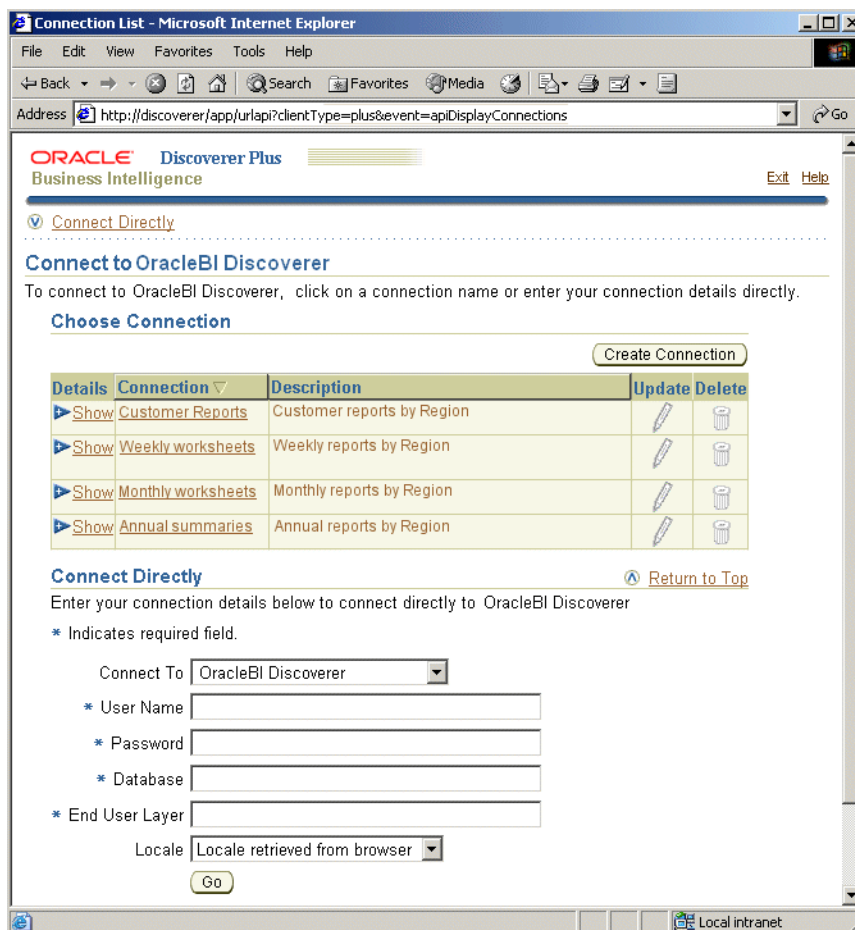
Connection List - Microsoft Internet Explorer

File Edit View Favorites Tools Help

Back Search Favorites Media

Address http://discoverer/app/urlapi?clientType=plus&event=apiDisplayConnections Go

ORACLE Discoverer Plus
Business Intelligence

Exit Help

Connect Directly

Connect to OracleBI Discoverer

To connect to OracleBI Discoverer, click on a connection name or enter your connection details directly.

Choose Connection

Create Connection

| Details | Connection | Description | Update | Delete |
|---|---|---|---|---|
| Show | Customer Reports | Customer reports by Region | | |
| Show | Weekly worksheets | Weekly reports by Region | | |
| Show | Monthly worksheets | Monthly reports by Region | | |
| Show | Annual summaries | Annual reports by Region | | |

Connect Directly

Return to Top

Enter your connection details below to connect directly to OracleBI Discoverer

* Indicates required field.

Connect To OracleBI Discoverer

* User Name

* Password

* Database

* End User Layer

Locale Locale retrieved from browser

Go

Local intranet